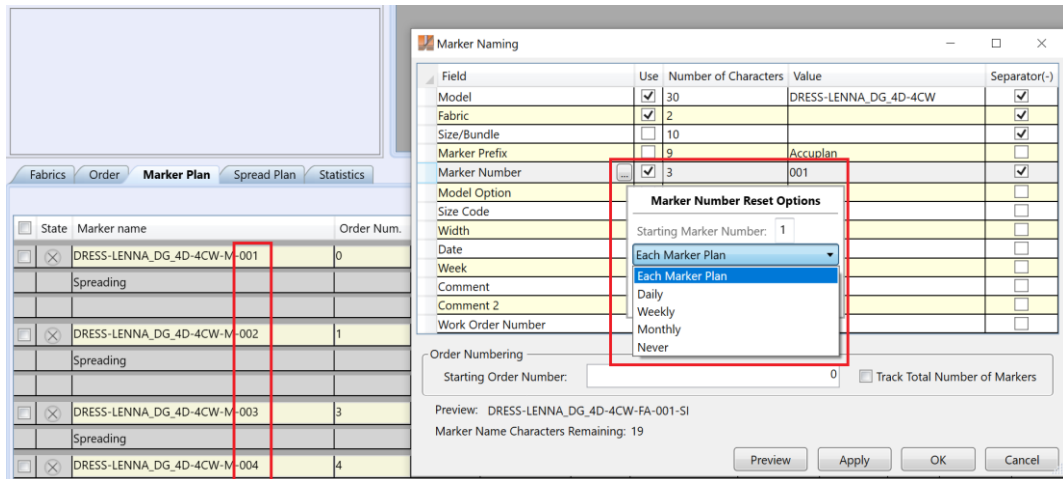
Fabrics | Order | Marker Plan | Spread Plan | Statistics

| | State | Marker name | Order Num. |
|---|---|---|---|
| | | DRESS-LENNA_DG_4D-4CW-M-001 | 0 |
| | | Spreading | |
| | | | |
| | | DRESS-LENNA_DG_4D-4CW-M-002 | 1 |
| | | Spreading | |
| | | | |
| | | DRESS-LENNA_DG_4D-4CW-M-003 | 3 |
| | | Spreading | |
| | | DRESS-LENNA_DG_4D-4CW-M-004 | 4 |

Marker Naming

| Field | Use | Number of Characters | Value | Separator(-) |
|---|---|---|---|---|
| Model | ✓ | 30 | DRESS-LENNA_DG_4D-4CW | ✓ |
| Fabric | ✓ | 2 | | ✓ |
| Size/Bundle | | 10 | | ✓ |
| Marker Prefix | | 9 | Accuplan | |
| Marker Number ... | ✓ | 3 | 001 | ✓ |
| Model Option | | | | |
| Size Code | | | | |
| Width | | | | |
| Date | | | | |
| Week | | | | |
| Comment | | | | |
| Comment 2 | | | | |
| Work Order Number | | | | |

Marker Number Reset Options
Starting Marker Number: 1
Each Marker Plan
Each Marker Plan
Daily
Weekly
Monthly
Never

Order Numbering
Starting Order Number: 0
Track Total Number of Markers

Preview: DRESS-LENNA_DG_4D-4CW-FA-001-SI
Marker Name Characters Remaining: 19

Preview | Apply | OK | Cancel